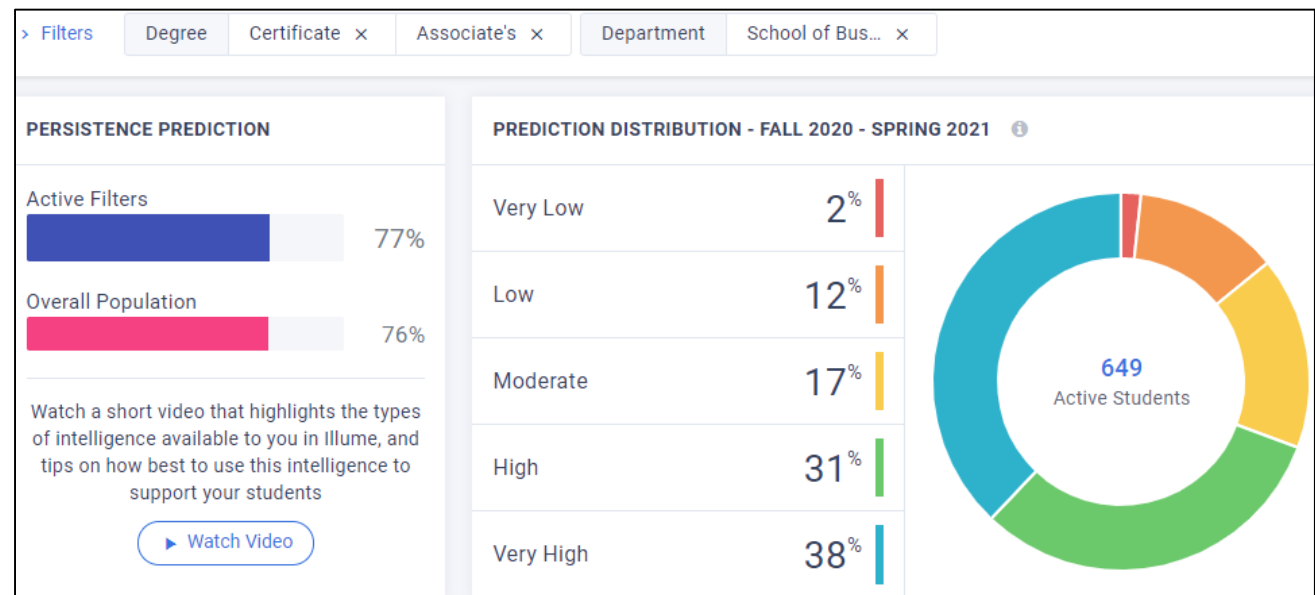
> Filters Degree Certificate × Associate's × Department School of Bus... ×

PERSISTENCE PREDICTION

Active Filters
77%

Overall Population
76%

Watch a short video that highlights the types of intelligence available to you in Illume, and tips on how best to use this intelligence to support your students

▶ Watch Video

PREDICTION DISTRIBUTION - FALL 2020 - SPRING 2021

| | |
|---|---|
| Very Low | 2% |
| Low | 12% |
| Moderate | 17% |
| High | 31% |
| Very High | 38% |

649
Active Students